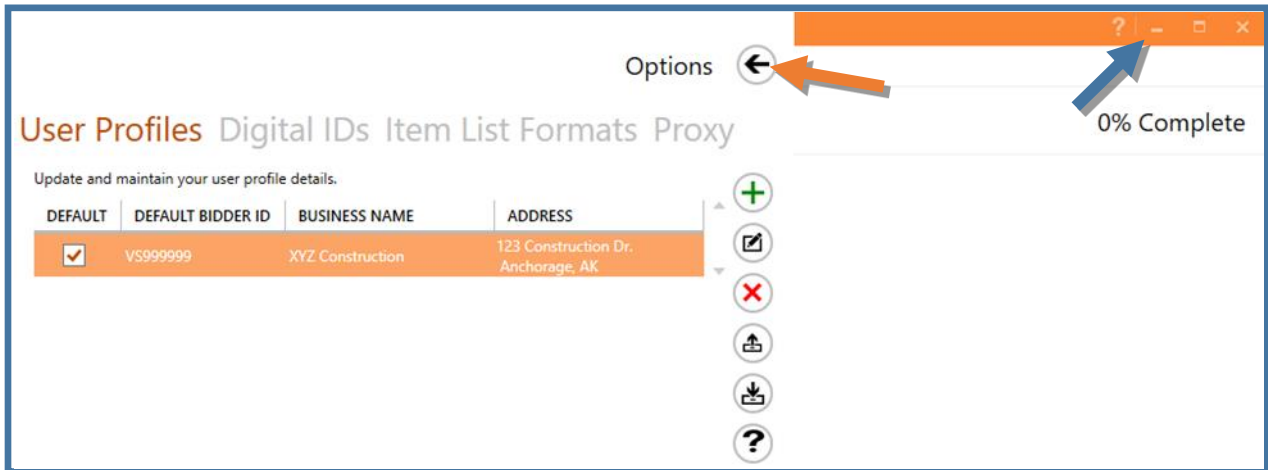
? – □ ×

Options

0% Complete

User Profiles Digital IDs Item List Formats Proxy

Update and maintain your user profile details.

| DEFAULT | DEFAULT BIDDER ID | BUSINESS NAME | ADDRESS |
|---|---|---|---|
| ✓ | VS999999 | XYZ Construction | 123 Construction Dr. Anchorage, AK |

?